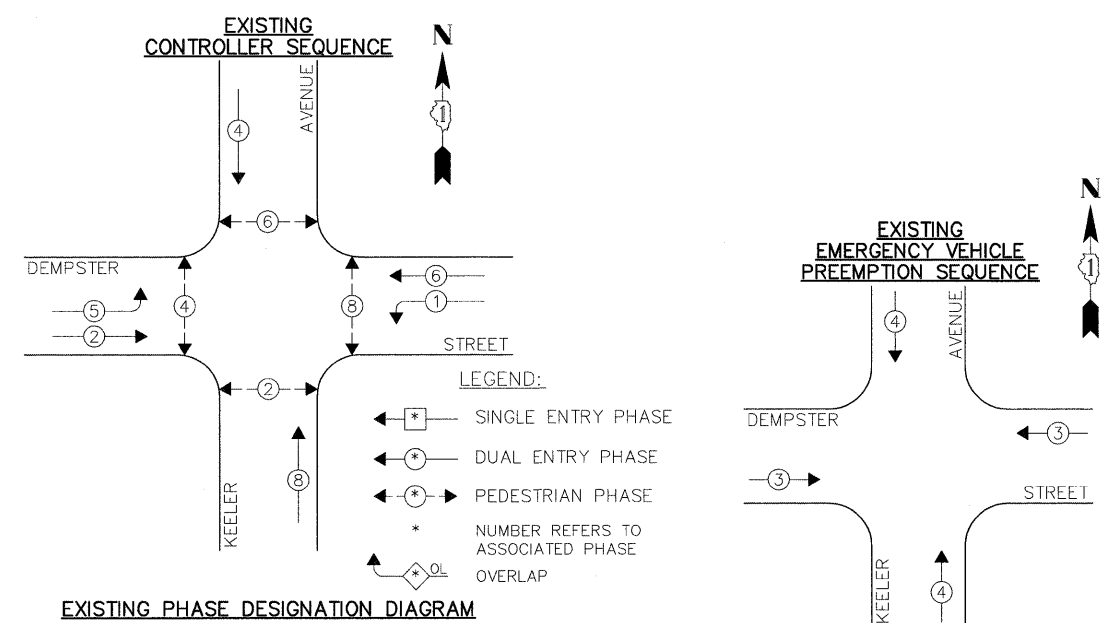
EXISTING
CONTROLLER SEQUENCE

N

1

AVENUE

4

6

DEMPSTER

5

2

4

8

6

1

STREET

2

KEELER

8

LEGEND:

* SINGLE ENTRY PHASE

* DUAL ENTRY PHASE

* PEDESTRIAN PHASE

* NUMBER REFERS TO ASSOCIATED PHASE

* OL OVERLAP

EXISTING PHASE DESIGNATION DIAGRAM

N

1

EXISTING
EMERGENCY VEHICLE
PREEMPTION SEQUENCE

4

AVENUE

DEMPSTER

3

3

STREET

KEELER

4